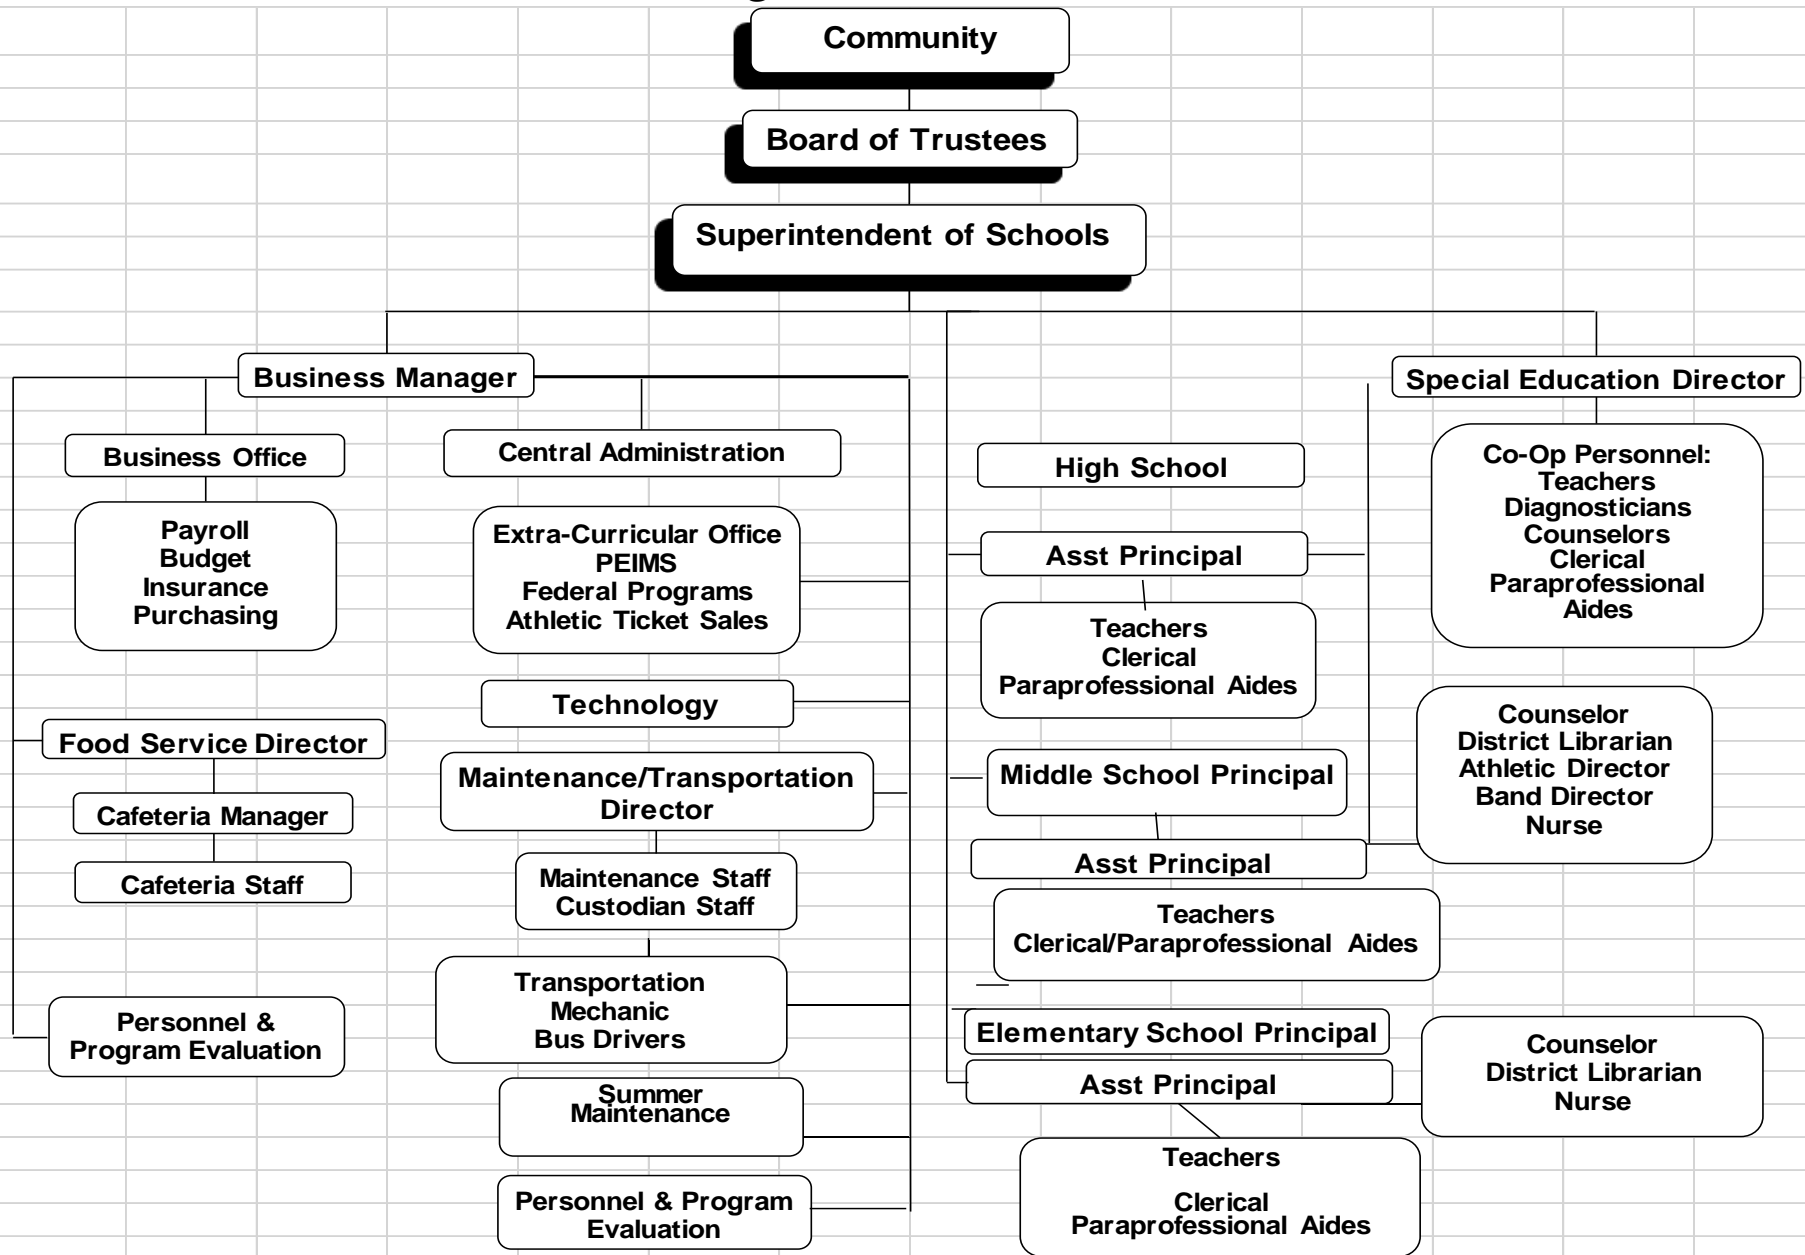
Community

Board of Trustees

Superintendent of Schools

Business Manager

Special Education Director

Business Office

Central Administration

High School

Co-Op Personnel:
Teachers
Diagnosticians
Counselors
Clerical
Paraprofessional
Aides

Payroll
Budget
Insurance
Purchasing

Extra-Curricular Office
PEIMS
Federal Programs
Athletic Ticket Sales

Asst Principal

Teachers
Clerical
Paraprofessional Aides

Technology

Counselor
District Librarian
Athletic Director
Band Director
Nurse

Food Service Director

Maintenance/Transportation Director

Middle School Principal

Cafeteria Manager

Asst Principal

Cafeteria Staff

Maintenance Staff
Custodian Staff

Teachers
Clerical/Paraprofessional Aides

Transportation
Mechanic
Bus Drivers

Personnel & Program Evaluation

Elementary School Principal

Counselor
District Librarian
Nurse

Asst Principal

Summer Maintenance

Teachers

Clerical
Paraprofessional Aides

Personnel & Program Evaluation